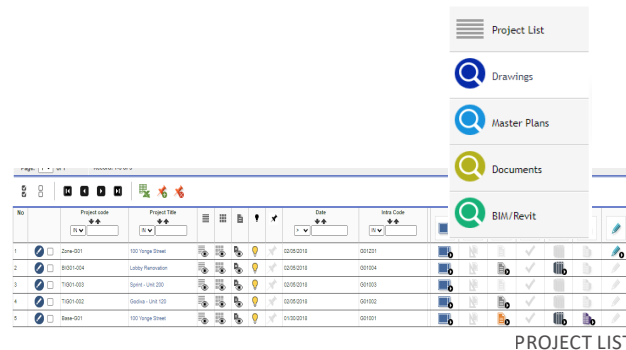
Project List

Drawings

Master Plans

Documents

BIM/Revit

Page: 1 of 1 Records: 1-5 of 5

| No | | Project code | Project Title | | | | | | Date | Intra Code | |
|---|---|---|---|---|---|---|---|---|---|---|---|
| | | IN | | | | | | | > | IN | |
| 1 | | Zone-G01 | 100 Yonge Street | | | | | | 02/05/2018 | G01231 | |
| 2 | | BIG01-004 | Lobby Renovation | | | | | | 02/05/2018 | G01004 | |
| 3 | | TIG01-003 | Sprint - Unit 200 | | | | | | 02/05/2018 | G01003 | |
| 4 | | TIG01-002 | Godiva - Unit 120 | | | | | | 02/05/2018 | G01002 | |
| 5 | | Base-G01 | 100 Yonge Street | | | | | | 01/30/2018 | G01001 | |

PROJECT LIST